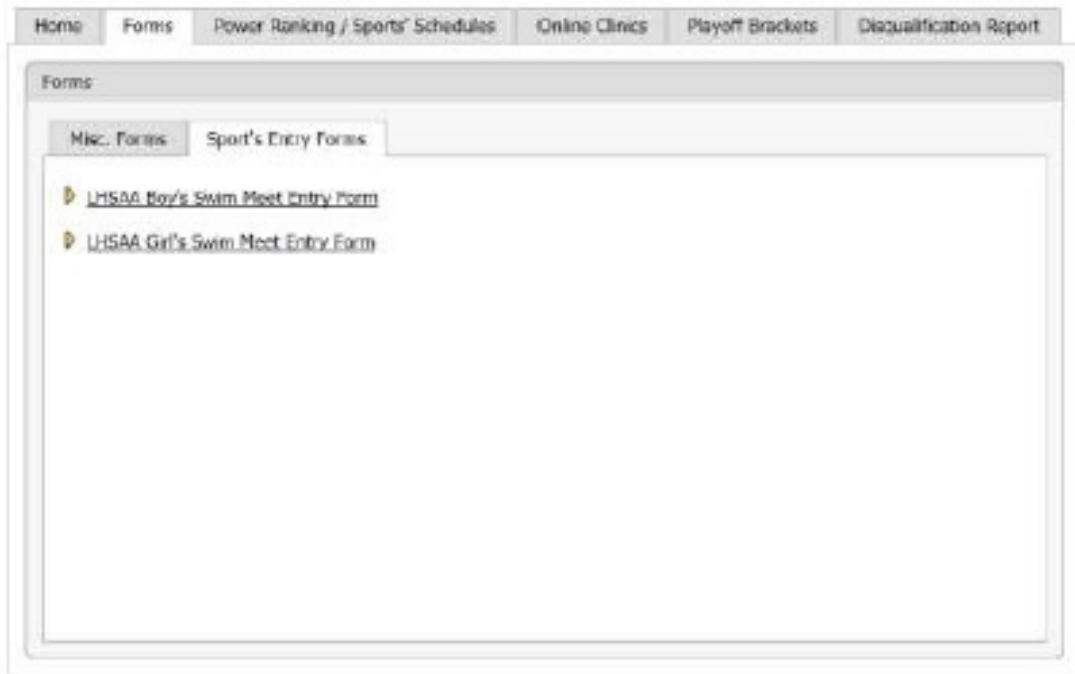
Home Forms Power Ranking / Sports' Schedules Online Clinics Playoff Brackets Disqualification Report

Forms

Misc. Forms Sport's Entry Forms

LHSAA Boy's Swim Meet Entry Form

LHSAA Girl's Swim Meet Entry Form